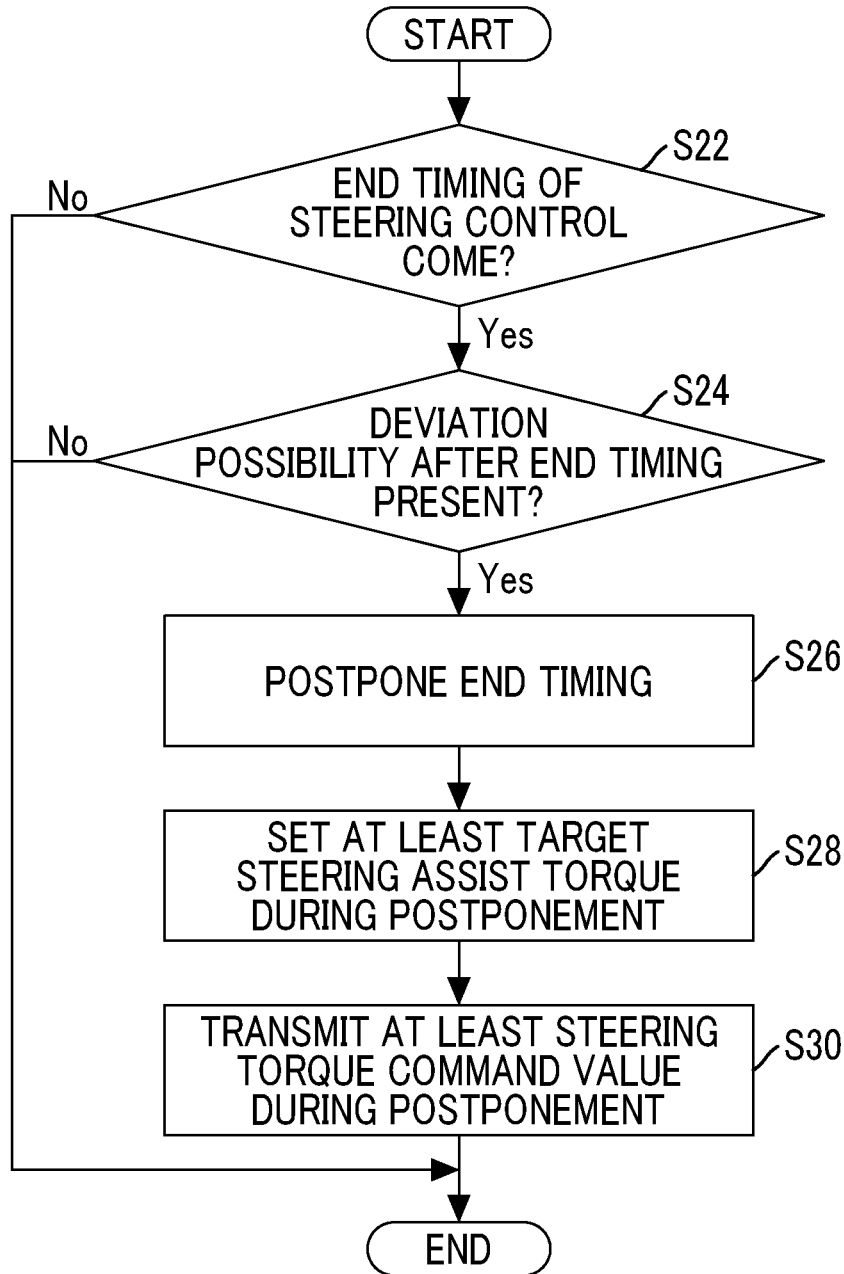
START

S22

END TIMING OF STEERING CONTROL COME?

No

Yes

S24

DEVIATION POSSIBILITY AFTER END TIMING PRESENT?

No

Yes

POSTPONE END TIMING

S26

SET AT LEAST TARGET STEERING ASSIST TORQUE DURING POSTPONEMENT

S28

TRANSMIT AT LEAST STEERING TORQUE COMMAND VALUE DURING POSTPONEMENT

S30

END